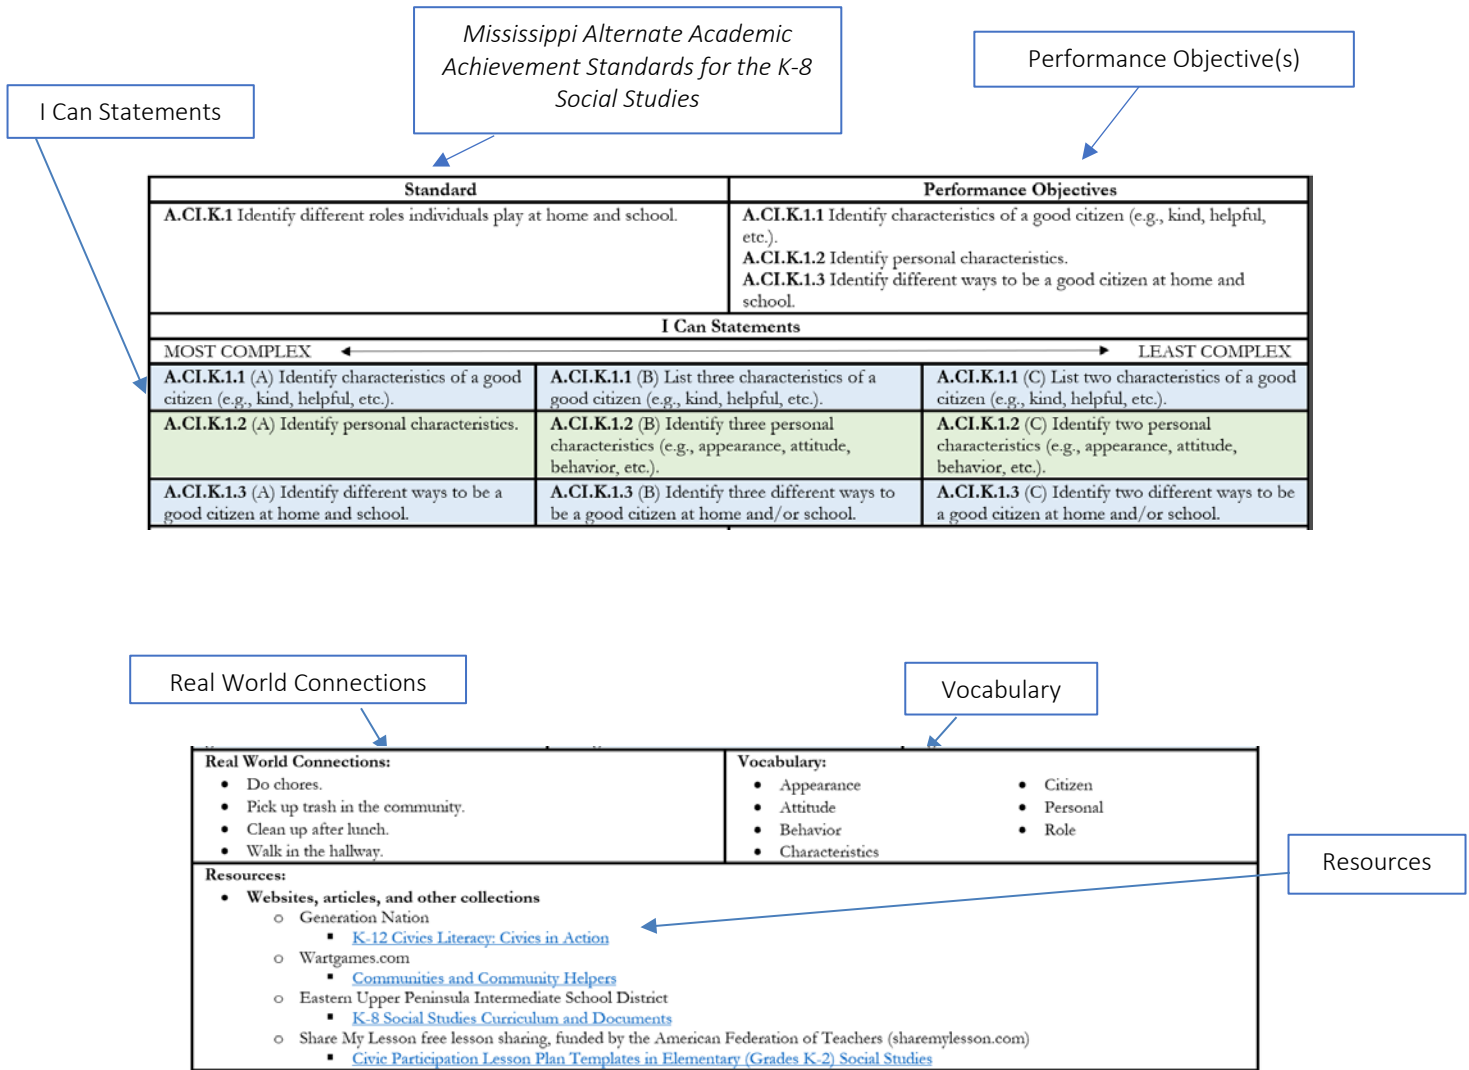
I Can Statements

*Mississippi Alternate Academic Achievement Standards for the K-8 Social Studies*

Performance Objective(s)

| Standard | Performance Objectives |
|---|---|
| **A.CI.K.1** Identify different roles individuals play at home and school. | **A.CI.K.1.1** Identify characteristics of a good citizen (e.g., kind, helpful, etc.). **A.CI.K.1.2** Identify personal characteristics. **A.CI.K.1.3** Identify different ways to be a good citizen at home and school. |

**I Can Statements**

MOST COMPLEX — LEAST COMPLEX

| | | |
|---|---|---|
| **A.CI.K.1.1** (A) Identify characteristics of a good citizen (e.g., kind, helpful, etc.). | **A.CI.K.1.1** (B) List three characteristics of a good citizen (e.g., kind, helpful, etc.). | **A.CI.K.1.1** (C) List two characteristics of a good citizen (e.g., kind, helpful, etc.). |
| **A.CI.K.1.2** (A) Identify personal characteristics. | **A.CI.K.1.2** (B) Identify three personal characteristics (e.g., appearance, attitude, behavior, etc.). | **A.CI.K.1.2** (C) Identify two personal characteristics (e.g., appearance, attitude, behavior, etc.). |
| **A.CI.K.1.3** (A) Identify different ways to be a good citizen at home and school. | **A.CI.K.1.3** (B) Identify three different ways to be a good citizen at home and/or school. | **A.CI.K.1.3** (C) Identify two different ways to be a good citizen at home and/or school. |

Real World Connections

Vocabulary

**Real World Connections:**
- Do chores.
- Pick up trash in the community.
- Clean up after lunch.
- Walk in the hallway.

**Vocabulary:**
- Appearance
- Attitude
- Behavior
- Characteristics
- Citizen
- Personal
- Role

Resources

**Resources:**
- **Websites, articles, and other collections**
  - Generation Nation
    - K-12 Civics Literacy: Civics in Action
  - Wartgames.com
    - Communities and Community Helpers
  - Eastern Upper Peninsula Intermediate School District
    - K-8 Social Studies Curriculum and Documents
  - Share My Lesson free lesson sharing, funded by the American Federation of Teachers (sharemylesson.com)
    - Civic Participation Lesson Plan Templates in Elementary (Grades K-2) Social Studies